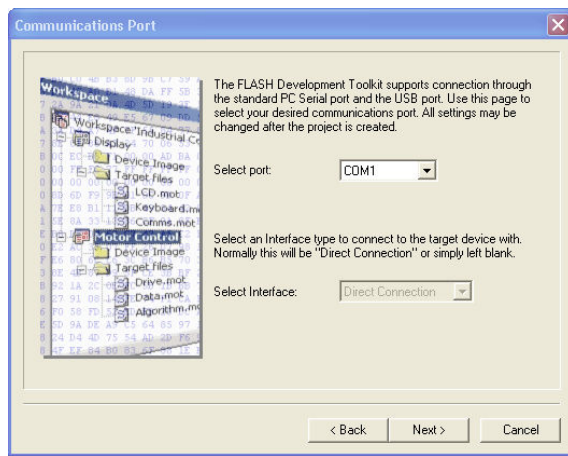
Communications Port

Workspace
Workspace 'Industrial Co
Display
Device Image
Target files
LCD.mot
Keyboard.m
Comms.mot
Motor Control
Device Image
Target files
Drive.mot
Data.mot
Algorithm.m

The FLASH Development Toolkit supports connection through the standard PC Serial port and the USB port. Use this page to select your desired communications port. All settings may be changed after the project is created.

Select port: COM1

Select an Interface type to connect to the target device with. Normally this will be "Direct Connection" or simply left blank.

Select Interface: Direct Connection

< Back Next > Cancel